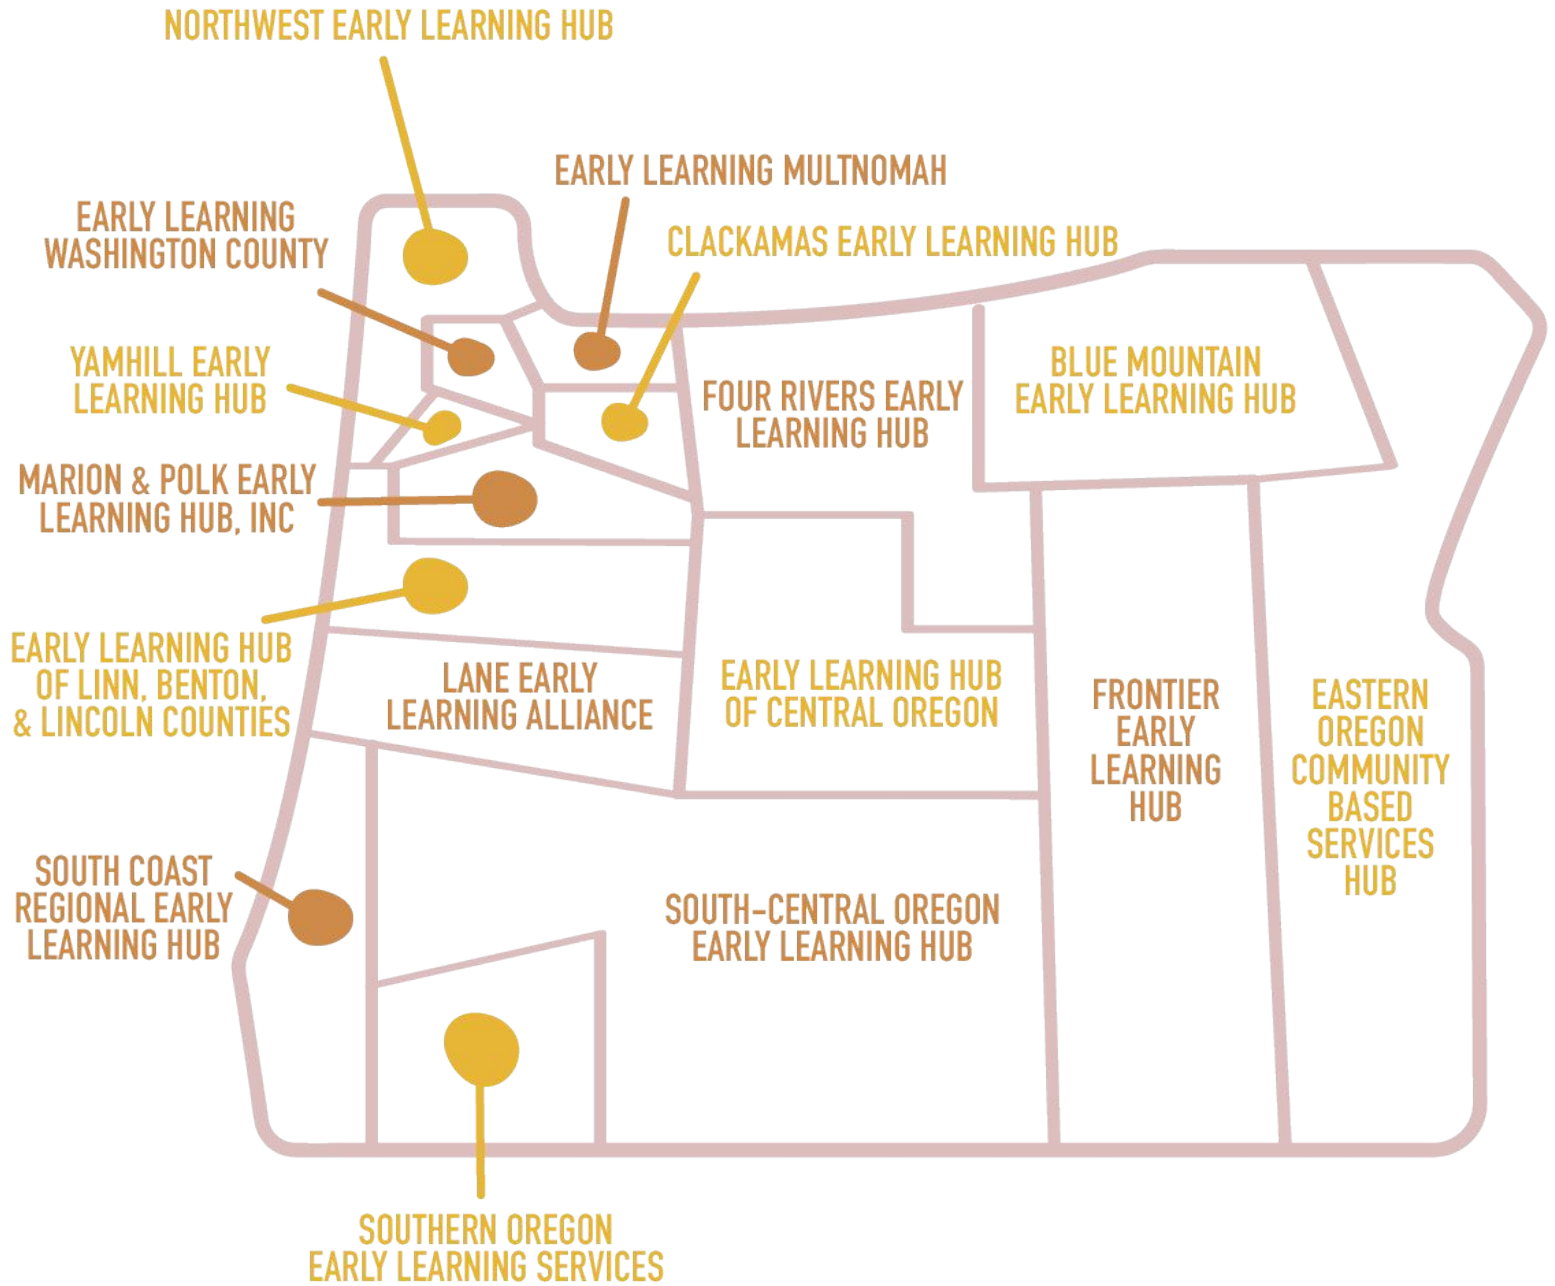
NORTHWEST EARLY LEARNING HUB

EARLY LEARNING MULTNOMAH

EARLY LEARNING WASHINGTON COUNTY

CLACKAMAS EARLY LEARNING HUB

YAMHILL EARLY LEARNING HUB

FOUR RIVERS EARLY LEARNING HUB

BLUE MOUNTAIN EARLY LEARNING HUB

MARION & POLK EARLY LEARNING HUB, INC

EARLY LEARNING HUB OF LINN, BENTON, & LINCOLN COUNTIES

LANE EARLY LEARNING ALLIANCE

EARLY LEARNING HUB OF CENTRAL OREGON

FRONTIER EARLY LEARNING HUB

EASTERN OREGON COMMUNITY BASED SERVICES HUB

SOUTH COAST REGIONAL EARLY LEARNING HUB

SOUTH-CENTRAL OREGON EARLY LEARNING HUB

SOUTHERN OREGON EARLY LEARNING SERVICES